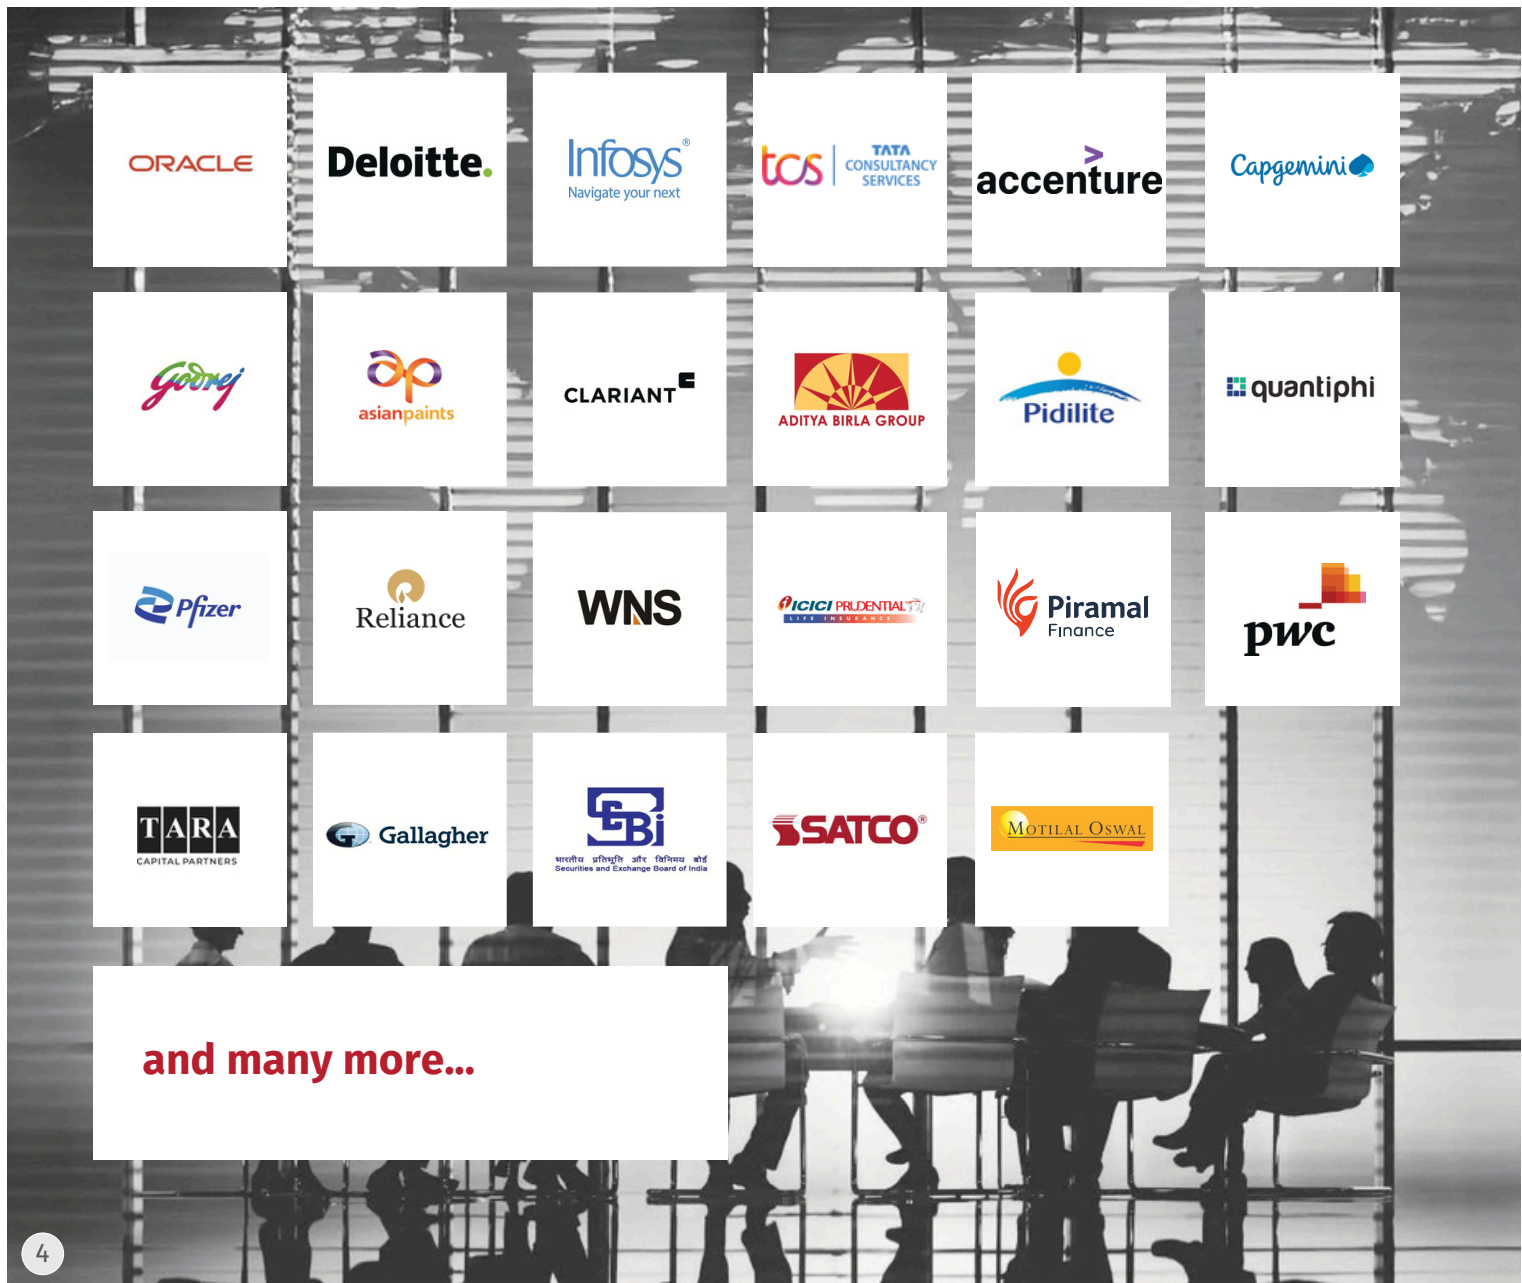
ORACLE

Deloitte.

Infosys®
Navigate your next

tcs TATA CONSULTANCY SERVICES

accenture

Capgemini

godrej

asianpaints

CLARIANT

ADITYA BIRLA GROUP

Pidilite

quantiphi

Pfizer

Reliance

WNS

ICICI PRUDENTIAL LIFE INSURANCE

Piramal Finance

pwc

TARA CAPITAL PARTNERS

Gallagher

SEBI
भारतीय प्रतिभूति और विनिमय बोर्ड
Securities and Exchange Board of India

SATCO®

MOTILAL OSWAL

and many more...

4